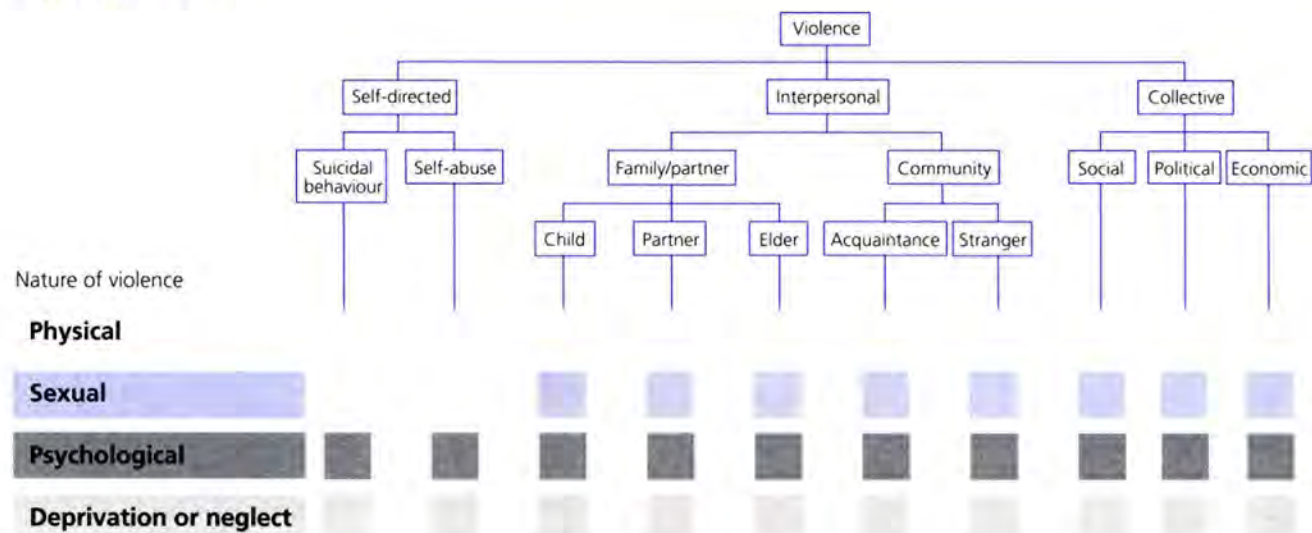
Violence

Self-directed

Interpersonal

Collective

Suicidal behaviour

Self-abuse

Family/partner

Community

Social

Political

Economic

Child

Partner

Elder

Acquaintance

Stranger

Nature of violence

Physical

Sexual

Psychological

Deprivation or neglect